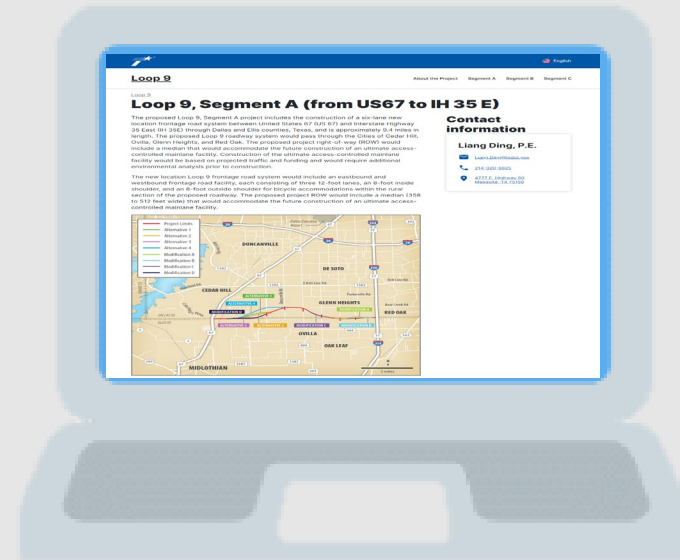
English

Loop 9

About the Project Segment A Segment B Segment C

Loop 9

Loop 9, Segment A (from US67 to IH 35 E)

The proposed Loop 9, Segment A project includes the construction of a six-lane new location frontage road system between United States 67 (US 67) and Interstate Highway 35 East (IH 35E) through Dallas and Ellis counties, Texas, and is approximately 9.4 miles in length. The proposed Loop 9 roadway system would pass through the Cities of Cedar Hill, Ovilla, Glenn Heights, and Red Oak. The proposed project right-of-way (ROW) would include a median that would accommodate the future construction of an ultimate access-controlled mainlane facility. Construction of the ultimate access-controlled mainlane facility would be based on projected traffic and funding and would require additional environmental analysis prior to construction.

The new location Loop 9 frontage road system would include an eastbound and westbound frontage road facility, each consisting of three 12-foot lanes, an 8-foot inside shoulder, and an 8-foot outside shoulder for bicycle accommodations within the rural section of the proposed roadway. The proposed project ROW would include a median (358 to 512 feet wide) that would accommodate the future construction of an ultimate access-controlled mainlane facility.

Contact information

Liang Ding, P.E.

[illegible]

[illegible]

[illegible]

Project Limits
Alternative 1
Alternative 2
Alternative 3
Alternative 4
Modification A
Modification B
Modification C
Modification D

DUNCANVILLE
DE SOTO
CEDAR HILL
GLENN HEIGHTS
RED OAK
OVILLA
OAK LEAF
MIDLOTHIAN